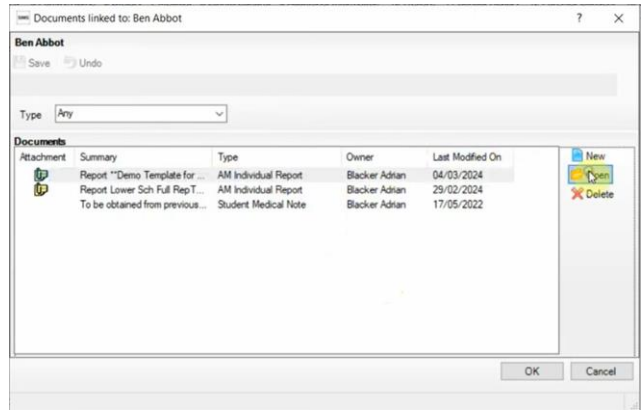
Documents linked to: Ben Abbot

?

×

Ben Abbot

Save

Undo

Type Any

Documents

| Attachment | Summary | Type | Owner | Last Modified On |
|---|---|---|---|---|
| | Report **Demo Template for ... | AM Individual Report | Blacker Adrian | 04/03/2024 |
| | Report Lower Sch Full RepT... | AM Individual Report | Blacker Adrian | 29/02/2024 |
| | To be obtained from previous... | Student Medical Note | Blacker Adrian | 17/05/2022 |

New

Open

Delete

OK

Cancel